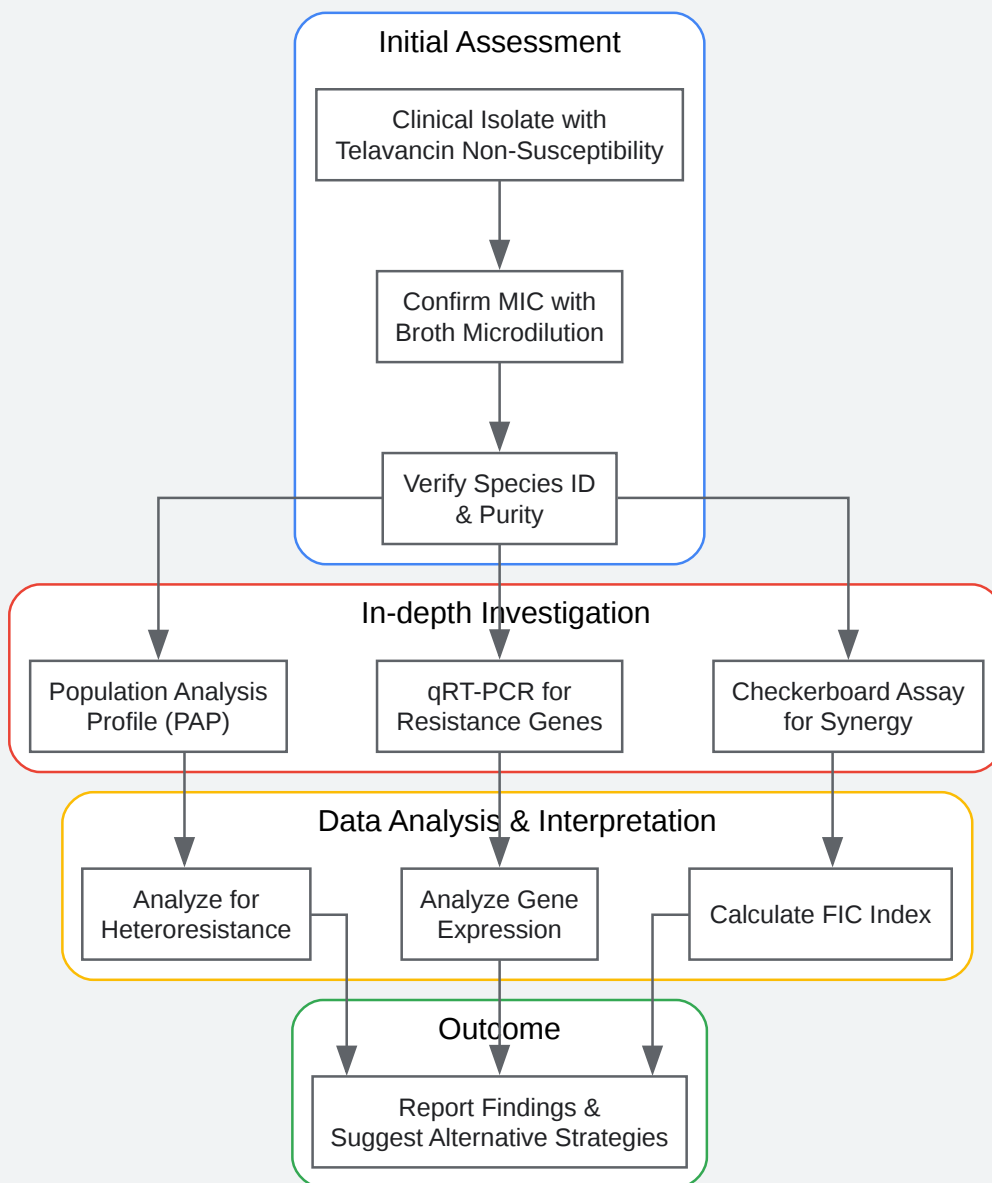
Initial Assessment

Clinical Isolate with Telavancin Non-Susceptibility

Confirm MIC with Broth Microdilution

Verify Species ID & Purity

In-depth Investigation

Population Analysis Profile (PAP)

qRT-PCR for Resistance Genes

Checkerboard Assay for Synergy

Data Analysis & Interpretation

Analyze for Heteroresistance

Analyze Gene Expression

Calculate FIC Index

Outcome

Report Findings & Suggest Alternative Strategies